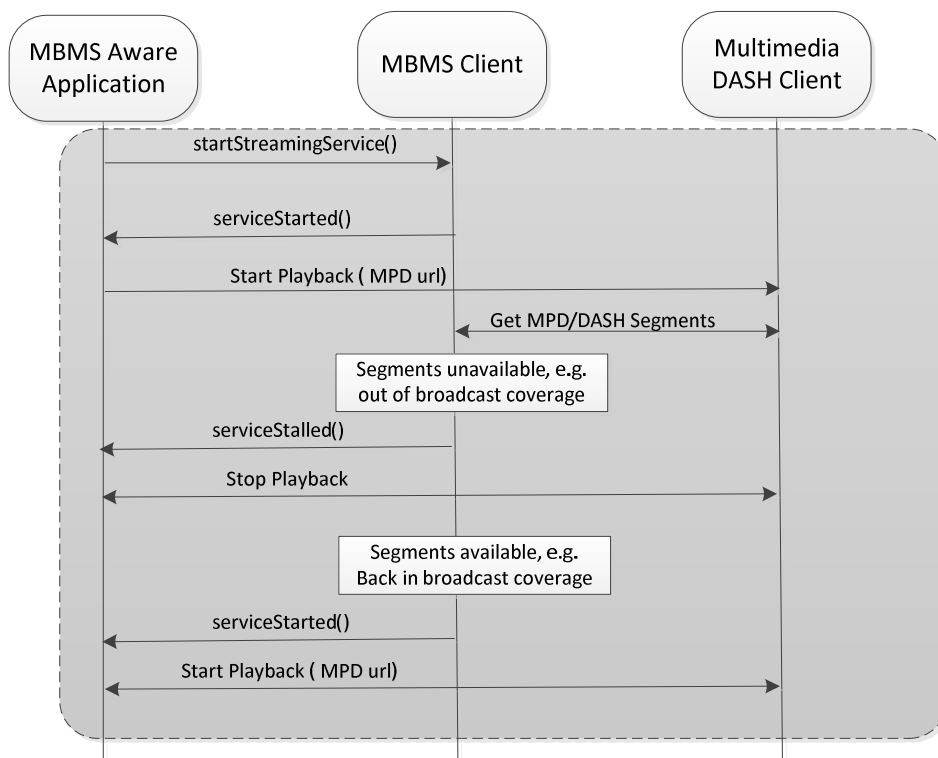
MBMS Aware Application

MBMS Client

Multimedia DASH Client

startStreamingService()

serviceStarted()

Start Playback ( MPD url)

Get MPD/DASH Segments

Segments unavailable, e.g. out of broadcast coverage

serviceStalled()

Stop Playback

Segments available, e.g. Back in broadcast coverage

serviceStarted()

Start Playback ( MPD url)